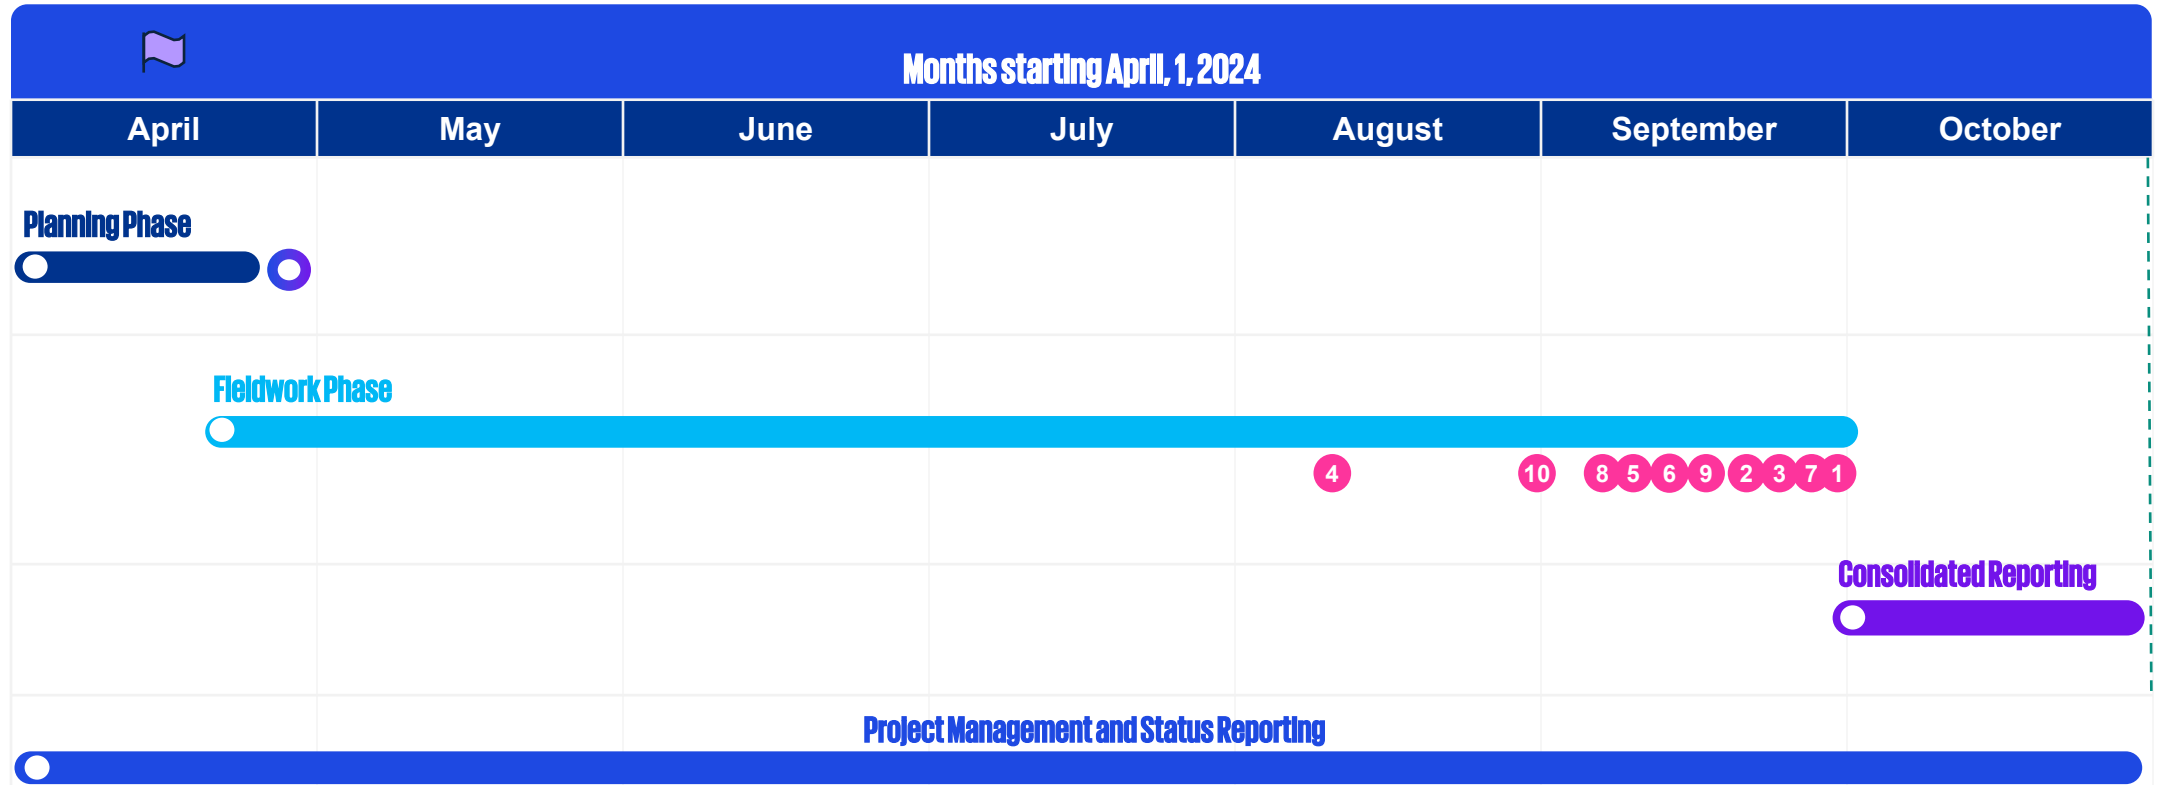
Months starting April, 1, 2024

| April | May | June | July | August | September | October |
|---|---|---|---|---|---|---|

Planning Phase

Fieldwork Phase

4 10 8 5 6 9 2 3 7 1

Consolidated Reporting

Project Management and Status Reporting